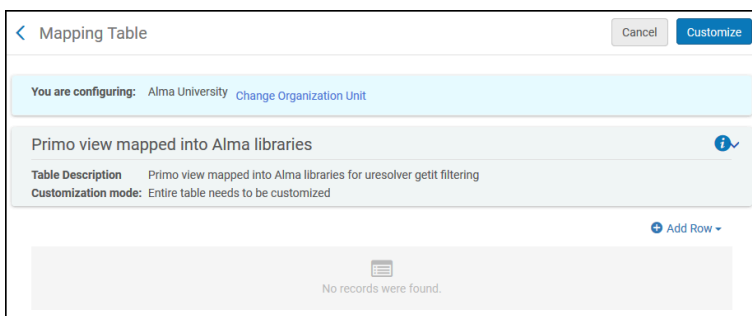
Mapping Table

Cancel Customize

You are configuring: Alma University Change Organization Unit

Primo view mapped into Alma libraries

Table Description Primo view mapped into Alma libraries for uresolver getit filtering
Customization mode: Entire table needs to be customized

Add Row

No records were found.